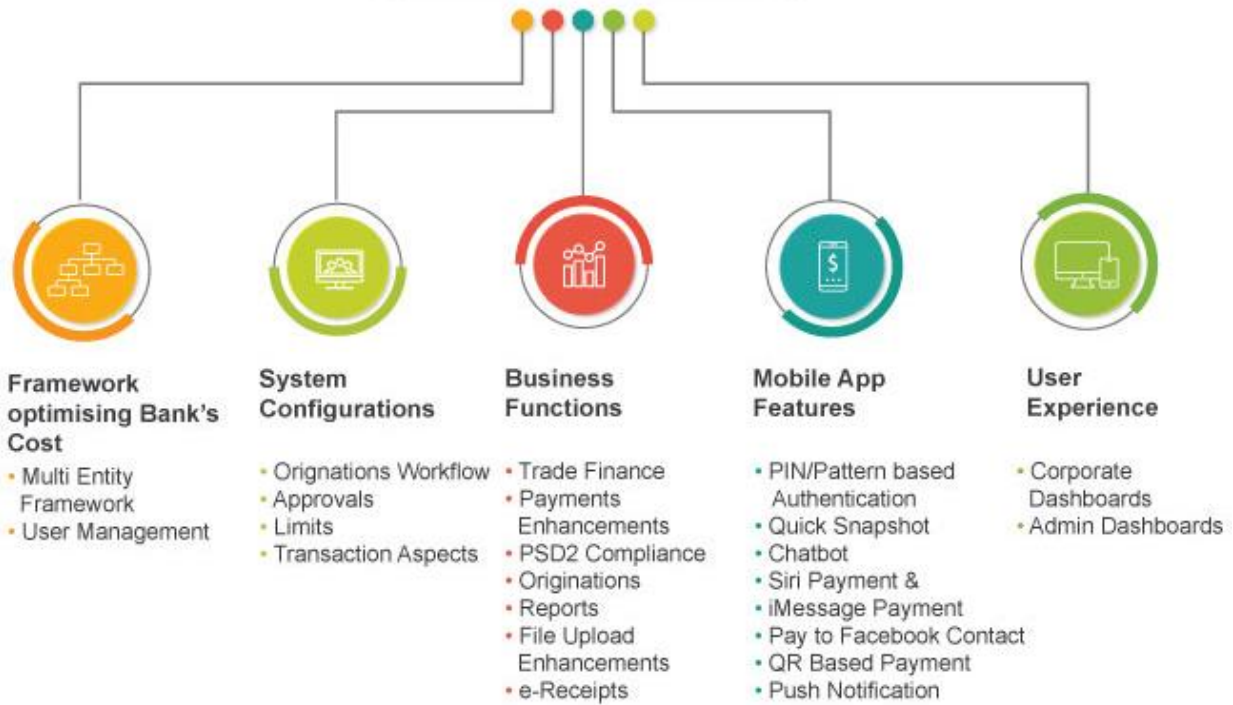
Framework optimising Bank's Cost

- Multi Entity Framework
- User Management

System Configurations

- Orignations Workflow
- Approvals
- Limits
- Transaction Aspects

Business Functions

- Trade Finance
- Payments Enhancements
- PSD2 Compliance
- Originations
- Reports
- File Upload Enhancements
- e-Receipts

Mobile App Features

- PIN/Pattern based Authentication
- Quick Snapshot
- Chatbot
- Siri Payment & iMessage Payment
- Pay to Facebook Contact
- QR Based Payment
- Push Notification

User Experience

- Corporate Dashboards
- Admin Dashboards